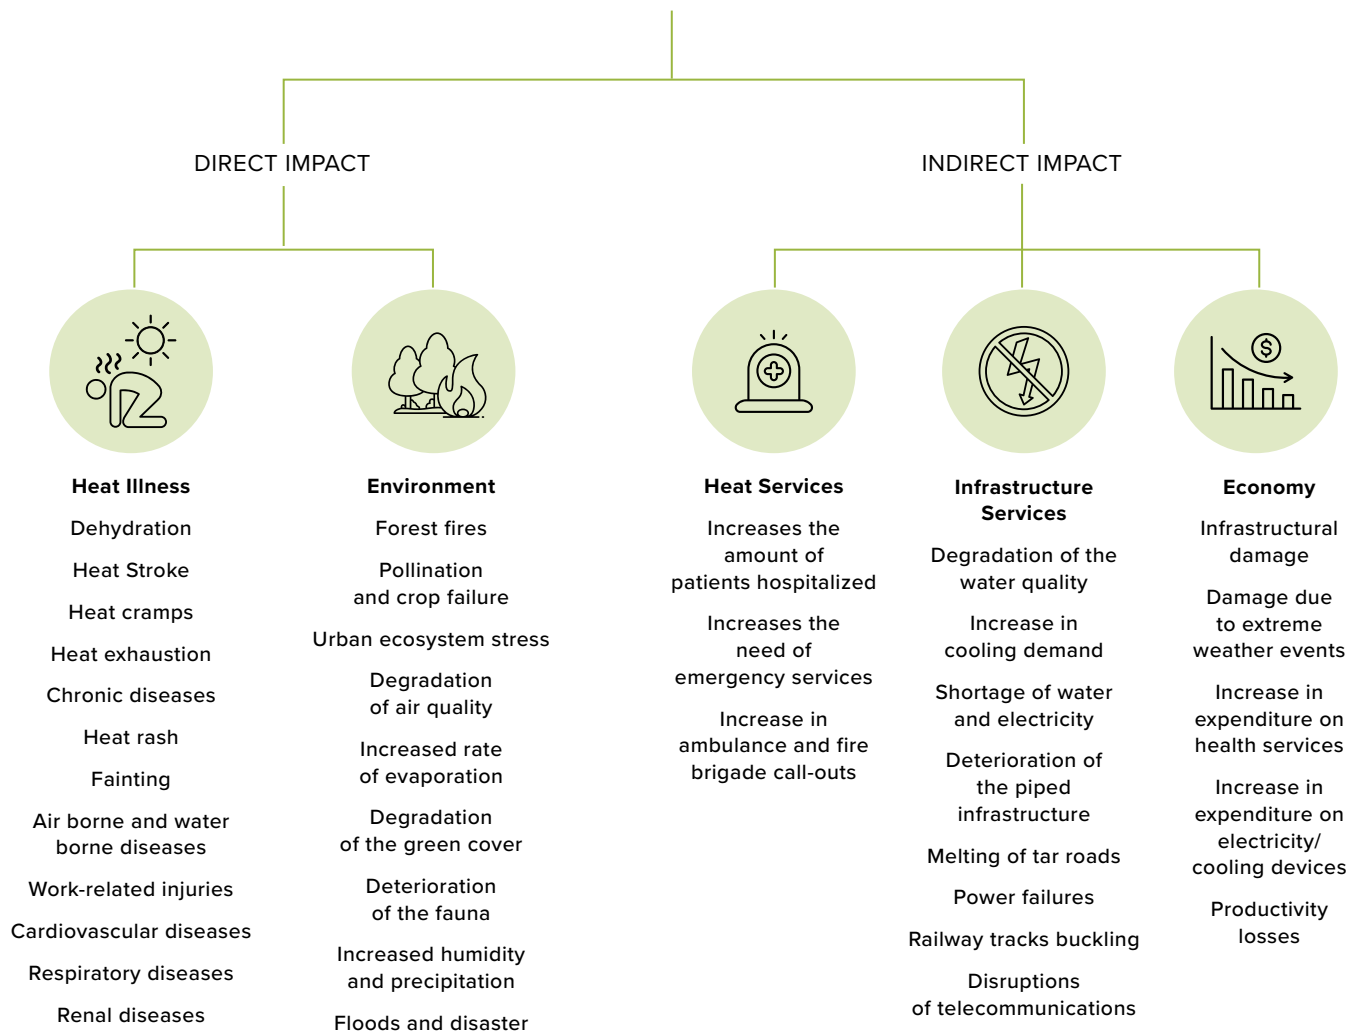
DIRECT IMPACT

INDIRECT IMPACT

Heat Illness

Dehydration

Heat Stroke

Heat cramps

Heat exhaustion

Chronic diseases

Heat rash

Fainting

Air borne and water borne diseases

Work-related injuries

Cardiovascular diseases

Respiratory diseases

Renal diseases

Environment

Forest fires

Pollination and crop failure

Urban ecosystem stress

Degradation of air quality

Increased rate of evaporation

Degradation of the green cover

Deterioration of the fauna

Increased humidity and precipitation

Floods and disaster

Heat Services

Increases the amount of patients hospitalized

Increases the need of emergency services

Increase in ambulance and fire brigade call-outs

Infrastructure Services

Degradation of the water quality

Increase in cooling demand

Shortage of water and electricity

Deterioration of the piped infrastructure

Melting of tar roads

Power failures

Railway tracks buckling

Disruptions of telecommunications

Economy

Infrastructural damage

Damage due to extreme weather events

Increase in expenditure on health services

Increase in expenditure on electricity/ cooling devices

Productivity losses